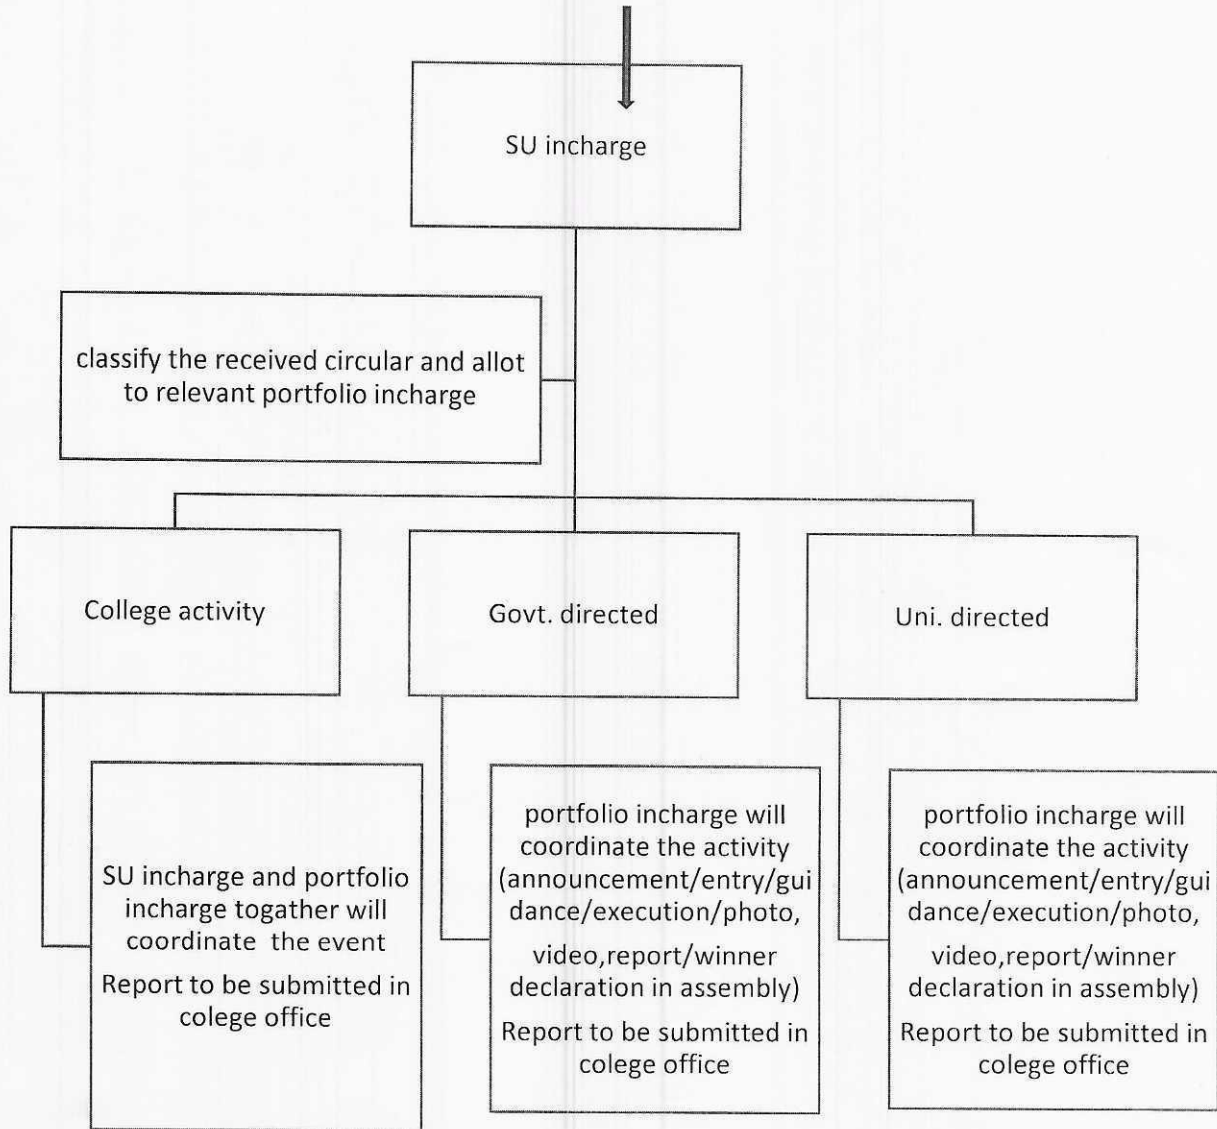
SU incharge

classify the received circular and allot to relevant portfolio incharge

College activity

Govt. directed

Uni. directed

SU incharge and portfolio incharge togather will coordinate the event

Report to be submitted in colege office

portfolio incharge will coordinate the activity (announcement/entry/guidance/execution/photo,

video,report/winner declaration in assembly)

Report to be submitted in colege office

portfolio incharge will coordinate the activity (announcement/entry/guidance/execution/photo,

video,report/winner declaration in assembly)

Report to be submitted in colege office